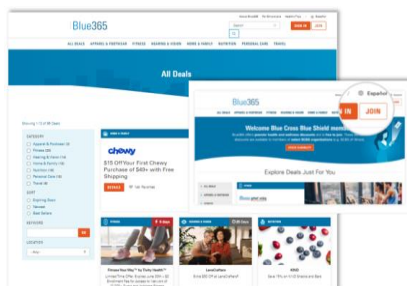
Blue365

IN JOIN

ALL DEALS APPAREL & FOOTWEAR FITNESS HEARING & VISION HOME & FAMILY NUTRITION PERSONAL CARE TRAVEL

All Deals

CATEGORY

Apparel & Footwear

Fitness

Hearing & Vision

Home & Family

Nutrition

Personal Care

Travel

SORT

LOCATION

chewy

$15 Off Your First Chewy Purchase of $49+ with Free Shipping

Blue365

Español

IN JOIN

Welcome Blue Cross Blue Shield member

Explore Deals Just For You

FITNESS

HEARING & VISION

NUTRITION

LensCrafters